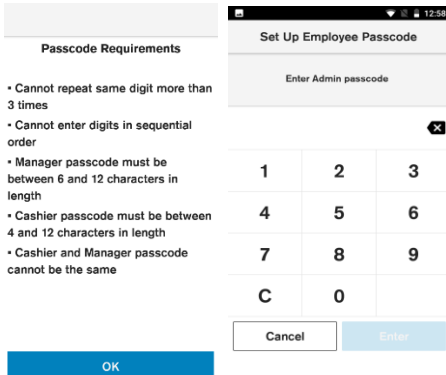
Passcode Requirements

• Cannot repeat same digit more than 3 times
• Cannot enter digits in sequential order
• Manager passcode must be between 6 and 12 characters in length
• Cashier passcode must be between 4 and 12 characters in length
• Cashier and Manager passcode cannot be the same

OK

12:58

Set Up Employee Passcode

Enter Admin passcode

| 1 | 2 | 3 |
|---|---|---|
| 4 | 5 | 6 |
| 7 | 8 | 9 |
| C | 0 | |

Cancel

Enter